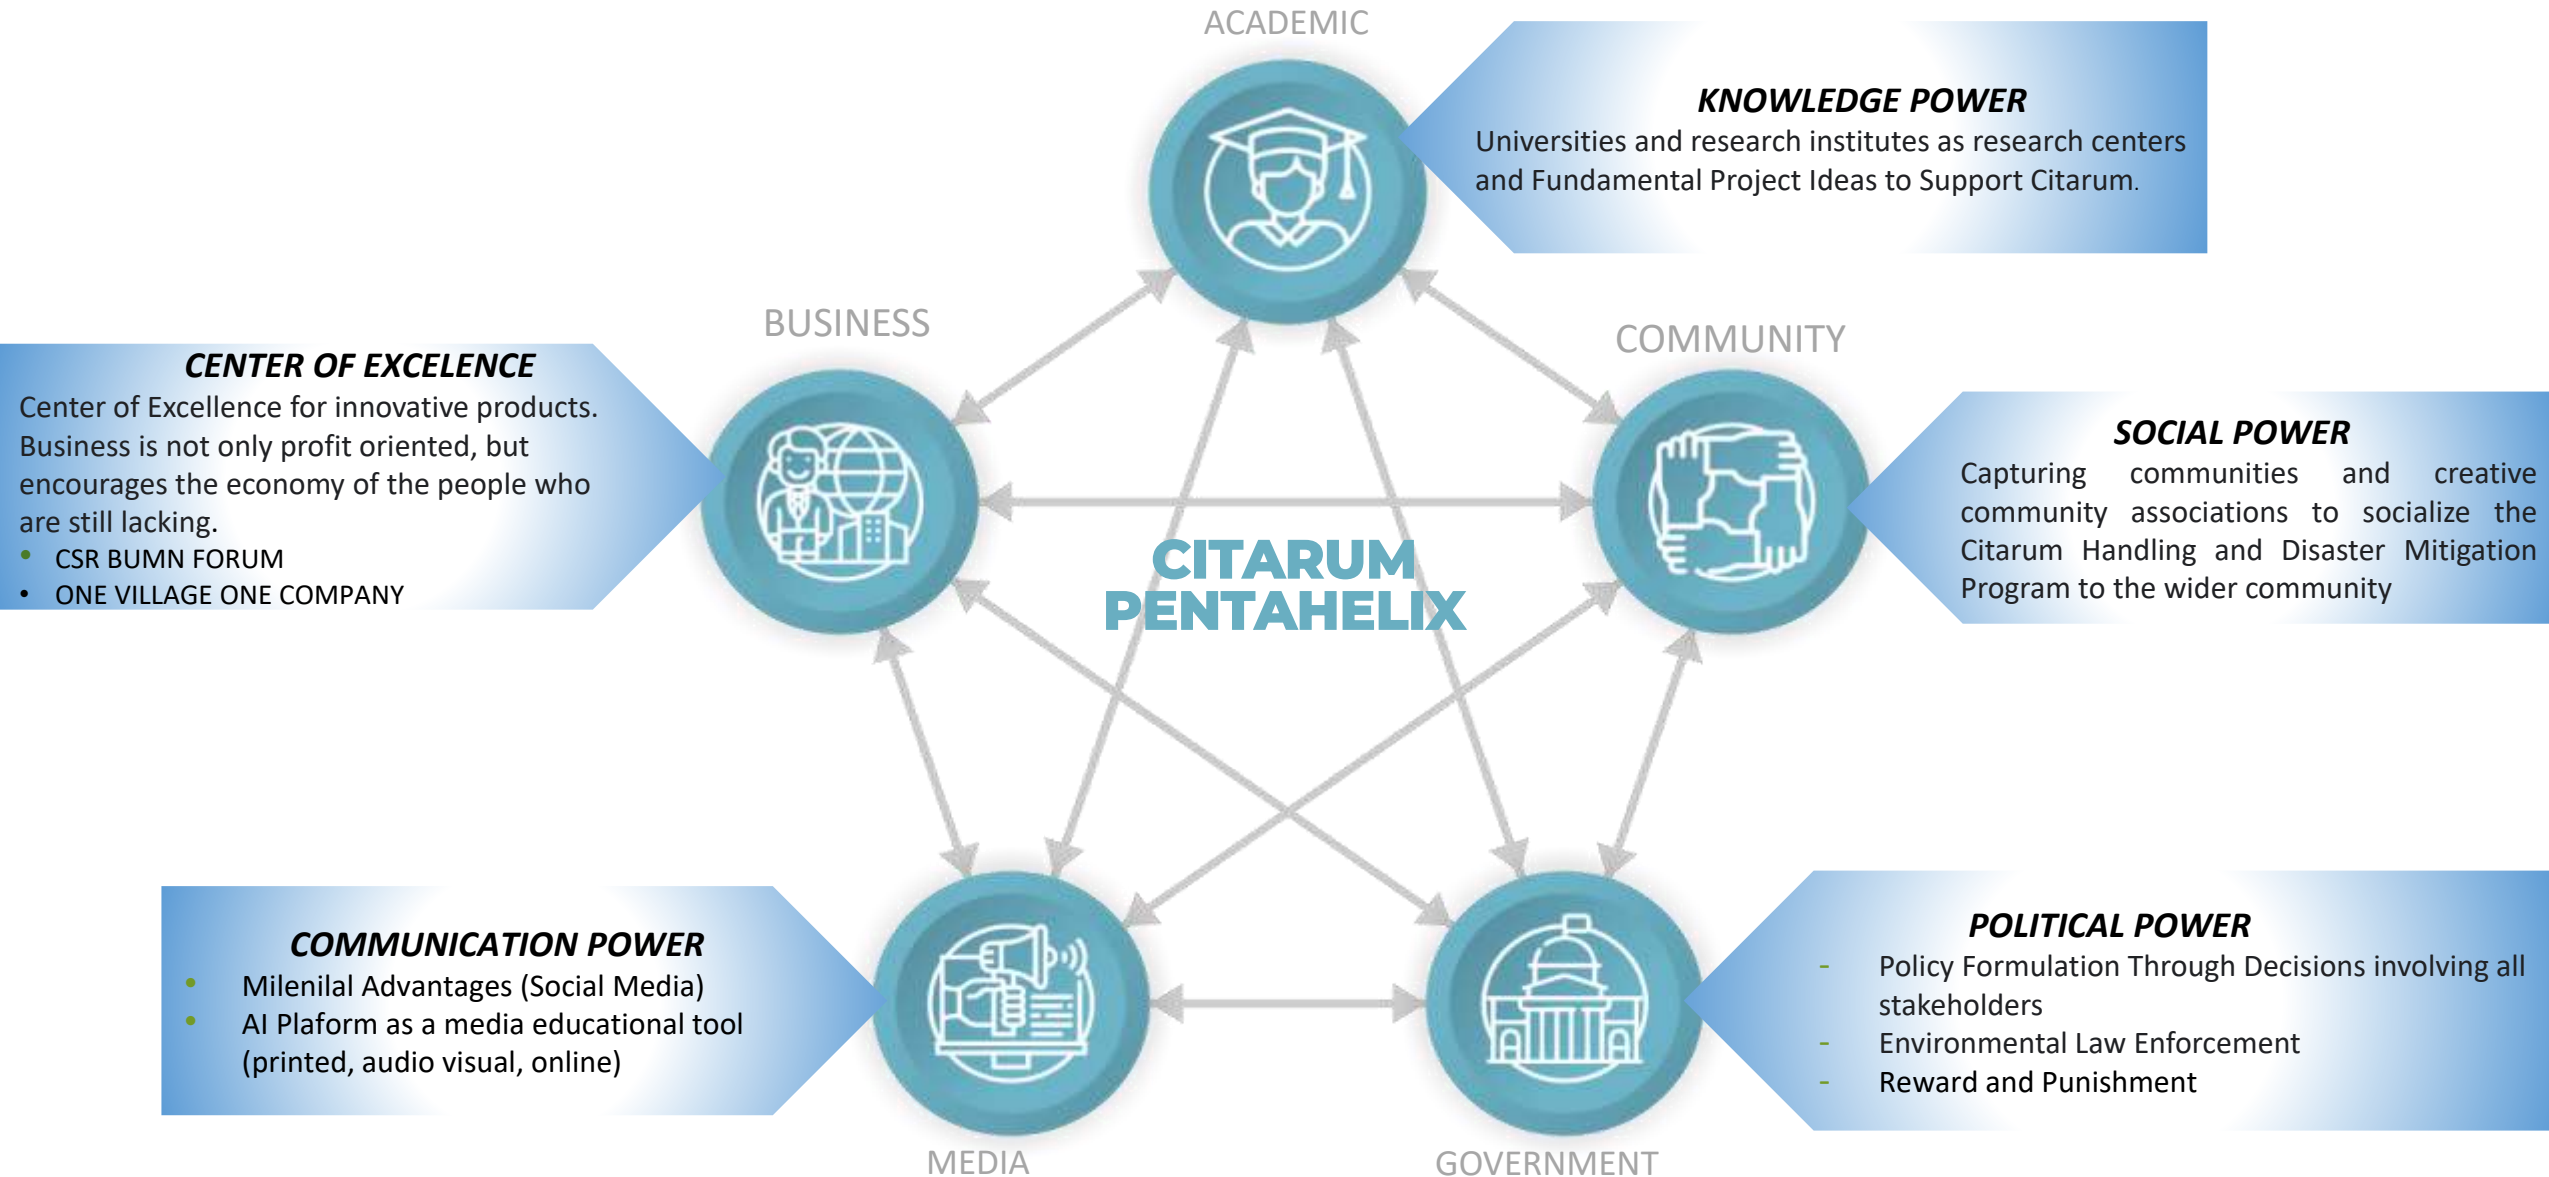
ACADEMIC

KNOWLEDGE POWER
Universities and research institutes as research centers and Fundamental Project Ideas to Support Citarum.

BUSINESS

CENTER OF EXCELENCE
Center of Excellence for innovative products. Business is not only profit oriented, but encourages the economy of the people who are still lacking.
• CSR BUMN FORUM
• ONE VILLAGE ONE COMPANY

COMMUNITY

SOCIAL POWER
Capturing communities and creative community associations to socialize the Citarum Handling and Disaster Mitigation Program to the wider community

CITARUM PENTAHELIX

COMMUNICATION POWER
• Milenilal Advantages (Social Media)
• AI Plaform as a media educational tool (printed, audio visual, online)

POLITICAL POWER
- Policy Formulation Through Decisions involving all stakeholders
- Environmental Law Enforcement
- Reward and Punishment

MEDIA

GOVERNMENT